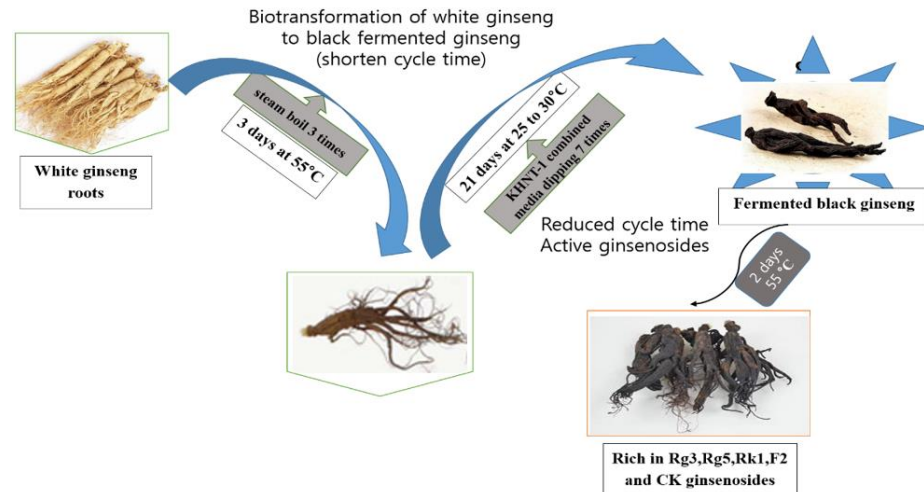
Biotransformation of white ginseng to black fermented ginseng (shorten cycle time)

White ginseng roots

steam boil 3 times

3 days at 55°C

21 days at 25 to 30°C

KHNT-1 combined media dipping 7 times

Fermented black ginseng

Reduced cycle time
Active ginsenosides

2 days 55 °C

Rich in Rg3,Rg5,Rk1,F2 and CK ginsenosides